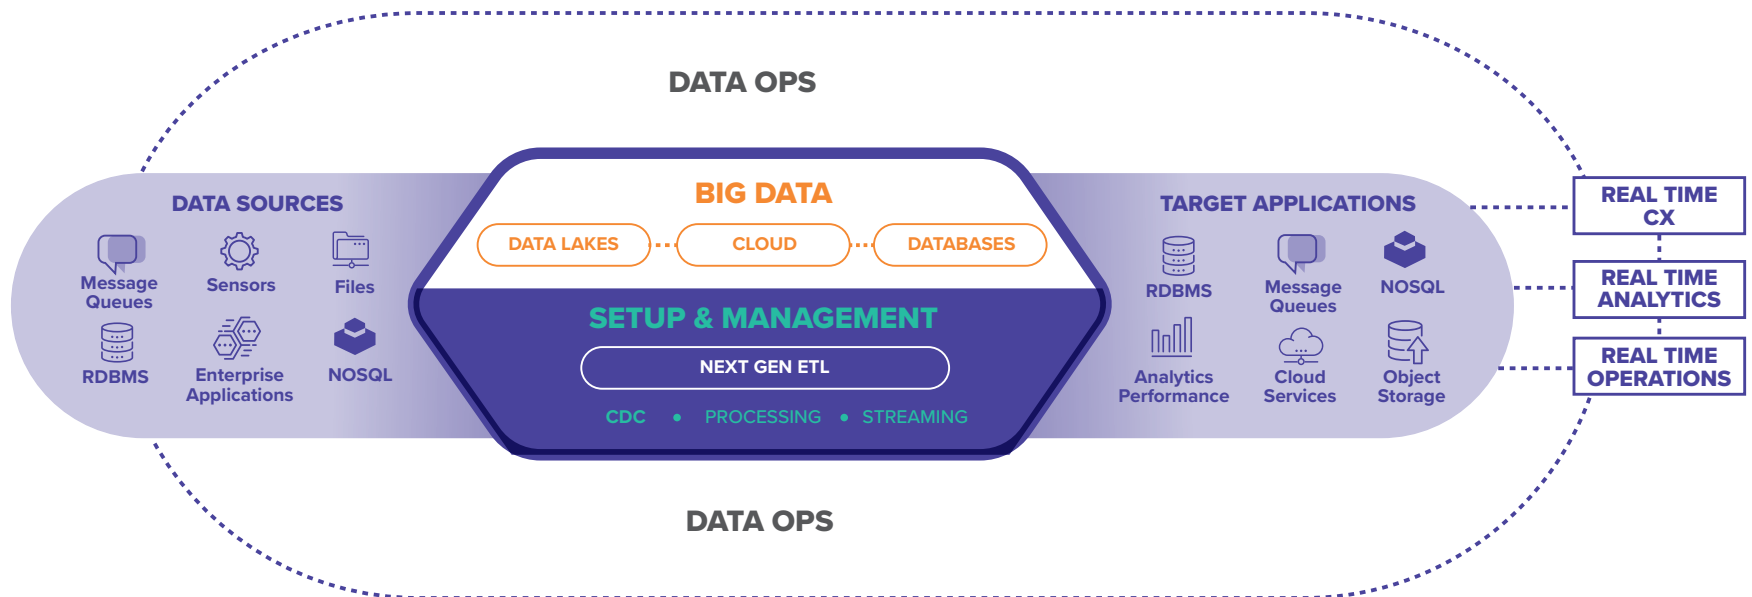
DATA OPS

DATA SOURCES

Message Queues

Sensors

Files

RDBMS

Enterprise Applications

NOSQL

BIG DATA

DATA LAKES

CLOUD

DATABASES

SETUP & MANAGEMENT

NEXT GEN ETL

CDC • PROCESSING • STREAMING

TARGET APPLICATIONS

RDBMS

Message Queues

NOSQL

Analytics Performance

Cloud Services

Object Storage

REAL TIME CX

REAL TIME ANALYTICS

REAL TIME OPERATIONS

DATA OPS